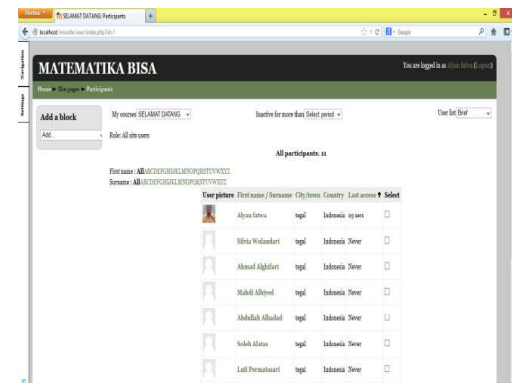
Firefox SELAMAT DATANG: Participants +

localhost/moodle/user/index.php?id=1

Google

Navigation
Settings

MATEMATIKA BISA

You are logged in as Alyas fatwa (Logout)

Home ▸ Site pages ▸ Participants

Add a block

Add...

My courses: SELAMAT DATANG

Inactive for more than Select period

User list Brief

Role: All site users

All participants: 11

First name : All A B C D E F G H I J K L M N O P Q R S T U V W X Y Z
Surname : All A B C D E F G H I J K L M N O P Q R S T U V W X Y Z

| User picture | First name / Surname | City/town | Country | Last access ↑ | Select |
|---|---|---|---|---|---|
| | Alyas fatwa | tegal | Indonesia | 29 secs | ☐ |
| | Silvia Wulandari | tegal | Indonesia | Never | ☐ |
| | Ahmad Alghifari | tegal | Indonesia | Never | ☐ |
| | Mahdi Alhiyed | tegal | Indonesia | Never | ☐ |
| | Abdullah Alhadad | tegal | Indonesia | Never | ☐ |
| | Soleh Alatas | tegal | Indonesia | Never | ☐ |
| | Luti Permatasari | tegal | Indonesia | Never | ☐ |